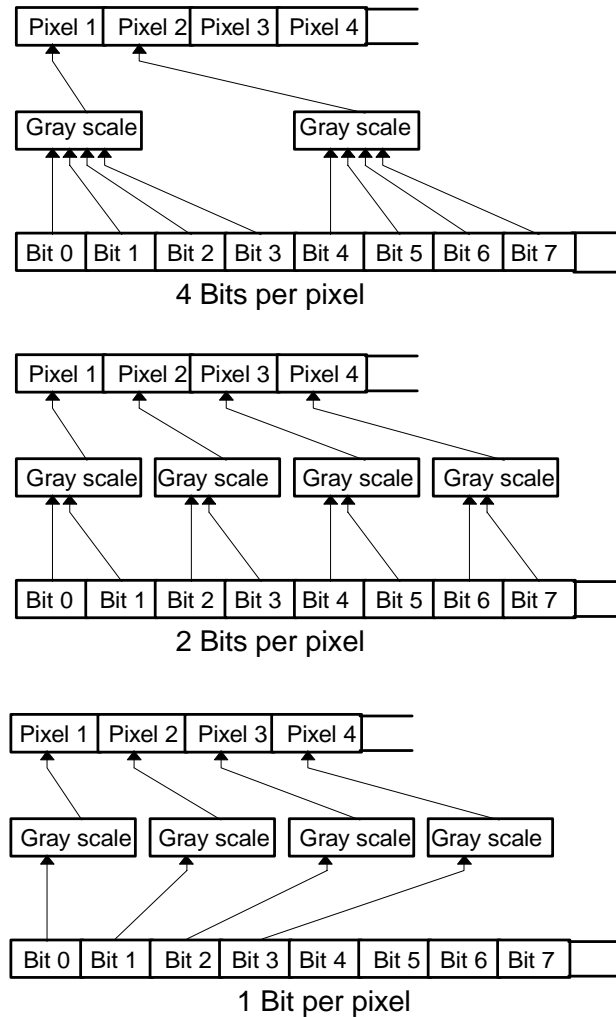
Pixel 1 Pixel 2 Pixel 3 Pixel 4

Gray scale Gray scale

Bit 0 Bit 1 Bit 2 Bit 3 Bit 4 Bit 5 Bit 6 Bit 7

4 Bits per pixel

Pixel 1 Pixel 2 Pixel 3 Pixel 4

Gray scale Gray scale Gray scale Gray scale

Bit 0 Bit 1 Bit 2 Bit 3 Bit 4 Bit 5 Bit 6 Bit 7

2 Bits per pixel

Pixel 1 Pixel 2 Pixel 3 Pixel 4

Gray scale Gray scale Gray scale Gray scale

Bit 0 Bit 1 Bit 2 Bit 3 Bit 4 Bit 5 Bit 6 Bit 7

1 Bit per pixel